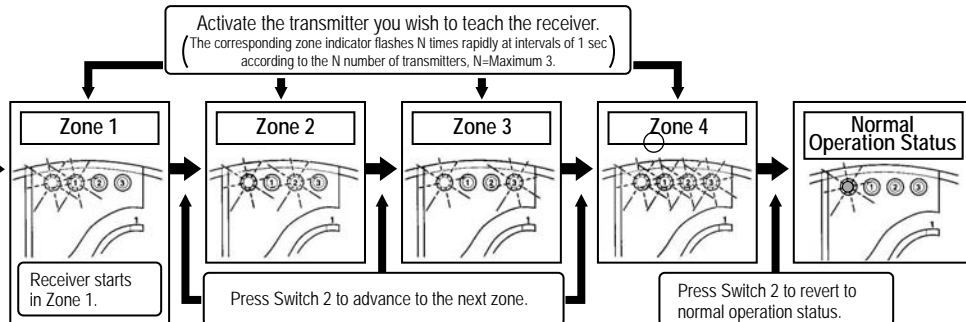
Activate the transmitter you wish to teach the receiver.
(The corresponding zone indicator flashes N times rapidly at intervals of 1 sec according to the N number of transmitters, N=Maximum 3.)

Zone 1

1 2 3

1

Zone 2

1 2 3

1

Zone 3

1 2 3

1

Zone 4

1 2 3

1

Normal Operation Status

1 2 3

1

Receiver starts in Zone 1.

Press Switch 2 to advance to the next zone.

Press Switch 2 to revert to normal operation status.